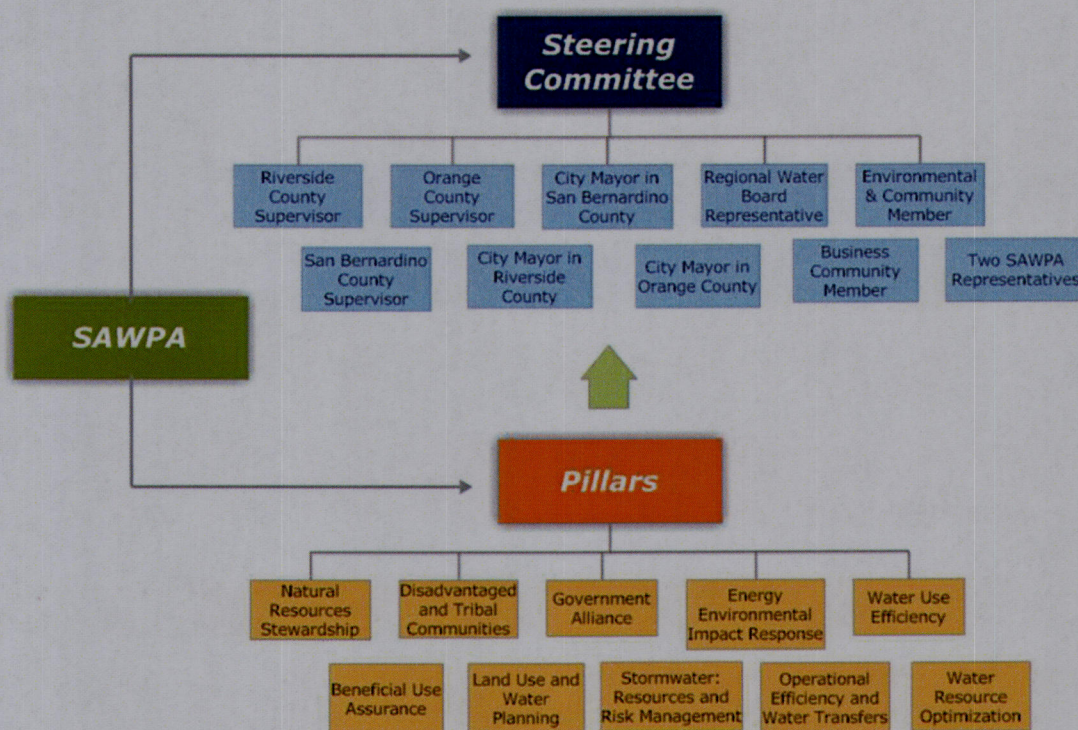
Steering Committee

Riverside County Supervisor

Orange County Supervisor

City Mayor in San Bernardino County

Regional Water Board Representative

Environmental & Community Member

San Bernardino County Supervisor

City Mayor in Riverside County

City Mayor in Orange County

Business Community Member

Two SAWPA Representatives

SAWPA

Pillars

Natural Resources Stewardship

Disadvantaged and Tribal Communities

Government Alliance

Energy Environmental Impact Response

Water Use Efficiency

Beneficial Use Assurance

Land Use and Water Planning

Stormwater: Resources and Risk Management

Operational Efficiency and Water Transfers

Water Resource Optimization